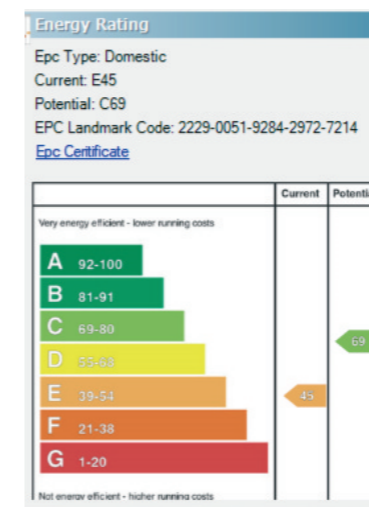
Energy Rating

Epc Type: Domestic
Current: E45
Potential: C69
EPC Landmark Code: 2229-0051-9284-2972-7214
Epc Certificate

| | Current | Potenti |
|---|---|---|
| Very energy efficient - lower running costs | | |
| A 92-100 | | |
| B 81-91 | | |
| C 69-80 | | 69 |
| D 55-68 | | |
| E 39-54 | 45 | |
| F 21-38 | | |
| G 1-20 | | |
| Not energy efficient - higher running costs | | |